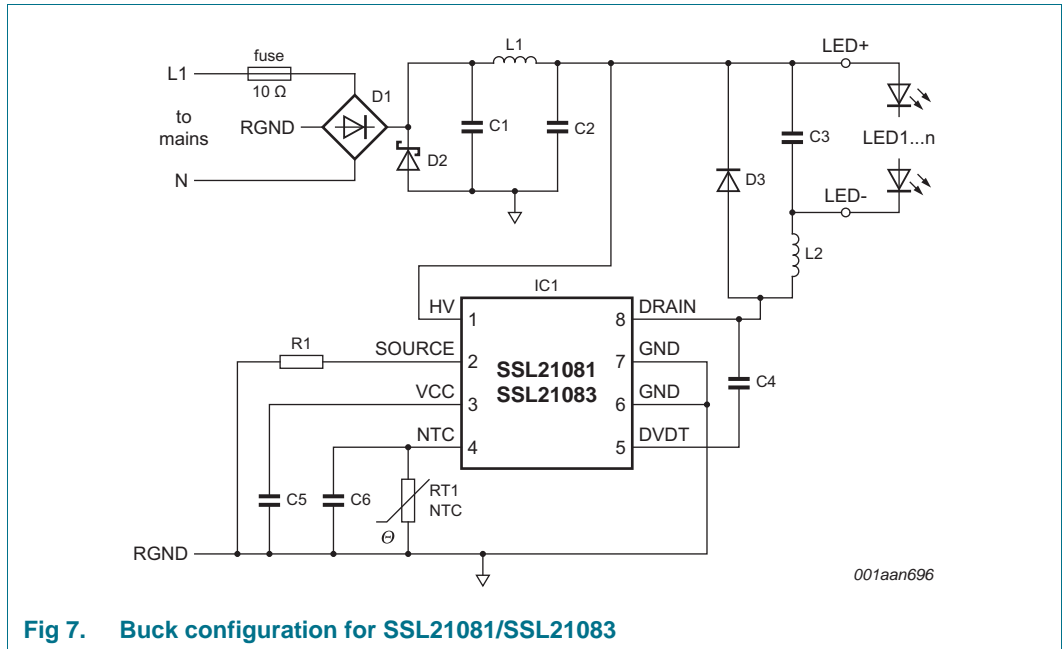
L1
fuse
10 Ω
to mains
RGND
N
D1
D2
L1
C1
C2
LED+
LED1...n
C3
LED-
D3
L2
IC1
HV
1
SOURCE
2
VCC
3
NTC
4
SSL21081
SSL21083
8
DRAIN
7
GND
6
GND
5
DVDT
C4
R1
C5
C6
RT1
NTC
$\Theta$
RGND
001aan696

Fig 7. Buck configuration for SSL21081/SSL21083